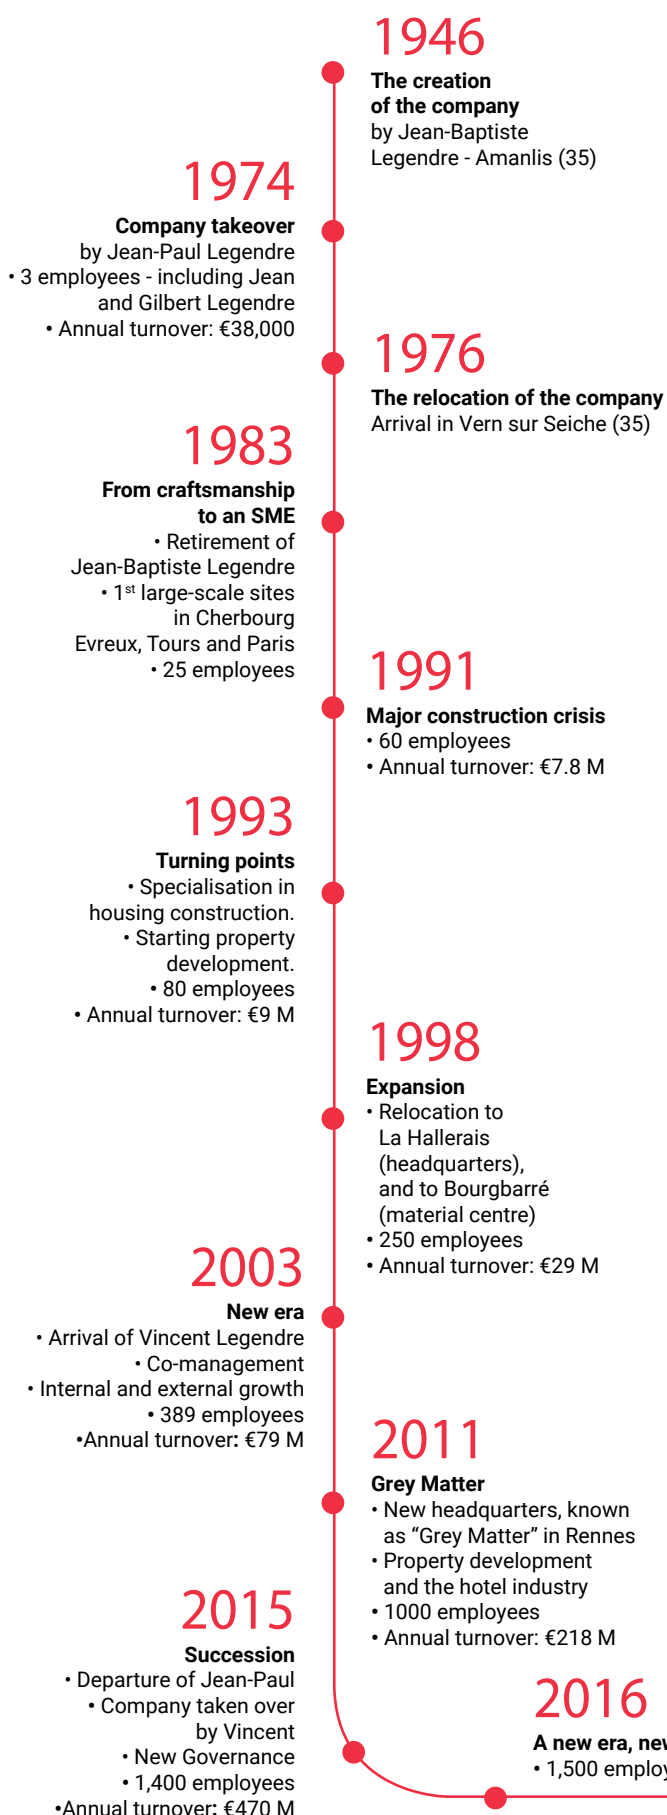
1946
The creation of the company
by Jean-Baptiste Legendre - Amanlis (35)

1974
Company takeover
by Jean-Paul Legendre
• 3 employees - including Jean and Gilbert Legendre
• Annual turnover: €38,000

1976
The relocation of the company
Arrival in Vern sur Seiche (35)

1983
From craftsmanship to an SME
• Retirement of Jean-Baptiste Legendre
• 1$^{st}$ large-scale sites in Cherbourg Evreux, Tours and Paris
• 25 employees

1991
Major construction crisis
• 60 employees
• Annual turnover: €7.8 M

1993
Turning points
• Specialisation in housing construction.
• Starting property development.
• 80 employees
• Annual turnover: €9 M

1998
Expansion
• Relocation to La Hallerais (headquarters), and to Bourgbarré (material centre)
• 250 employees
• Annual turnover: €29 M

2003
New era
• Arrival of Vincent Legendre
• Co-management
• Internal and external growth
• 389 employees
•Annual turnover: €79 M

2011
Grey Matter
• New headquarters, known as “Grey Matter” in Rennes
• Property development and the hotel industry
• 1000 employees
• Annual turnover: €218 M

2015
Succession
• Departure of Jean-Paul
• Company taken over by Vincent
• New Governance
• 1,400 employees
•Annual turnover: €470 M

2016
A new era, new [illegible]
• 1,500 employ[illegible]